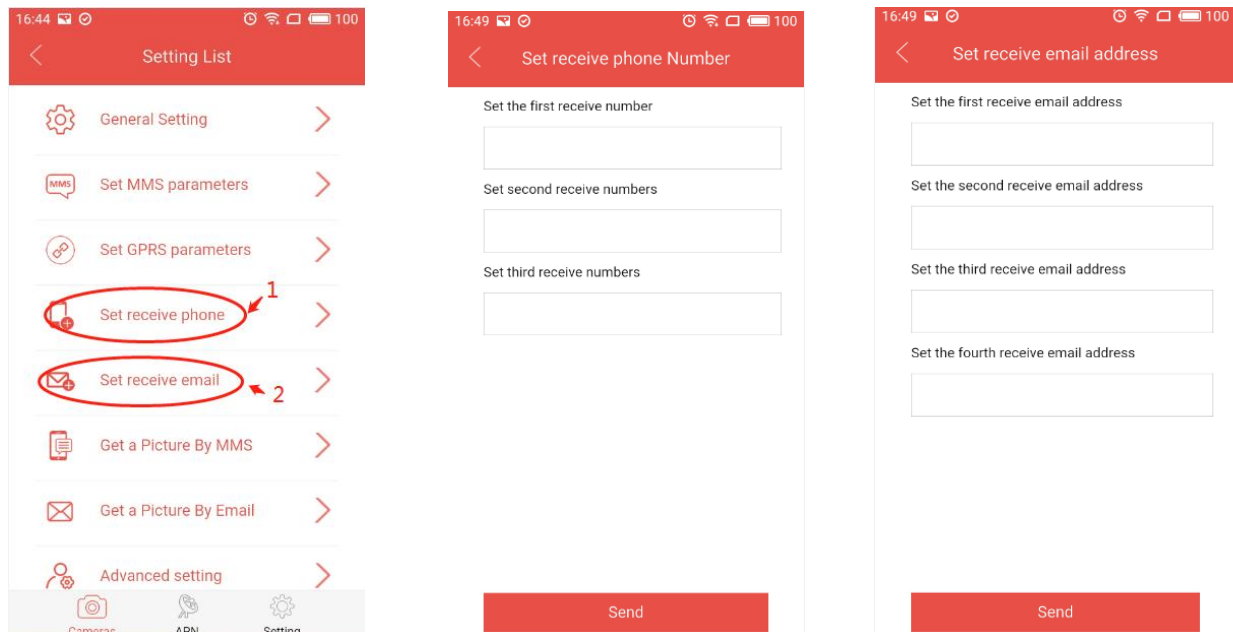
16:44 100
Setting List
General Setting
MMS
Set MMS parameters
Set GPRS parameters
Set receive phone
1
Set receive email
2
Get a Picture By MMS
Get a Picture By Email
Advanced setting
Cameras
APN
Setting

16:49 100
Set receive phone Number
Set the first receive number
Set second receive numbers
Set third receive numbers
Send

16:49 100
Set receive email address
Set the first receive email address
Set the second receive email address
Set the third receive email address
Set the fourth receive email address
Send